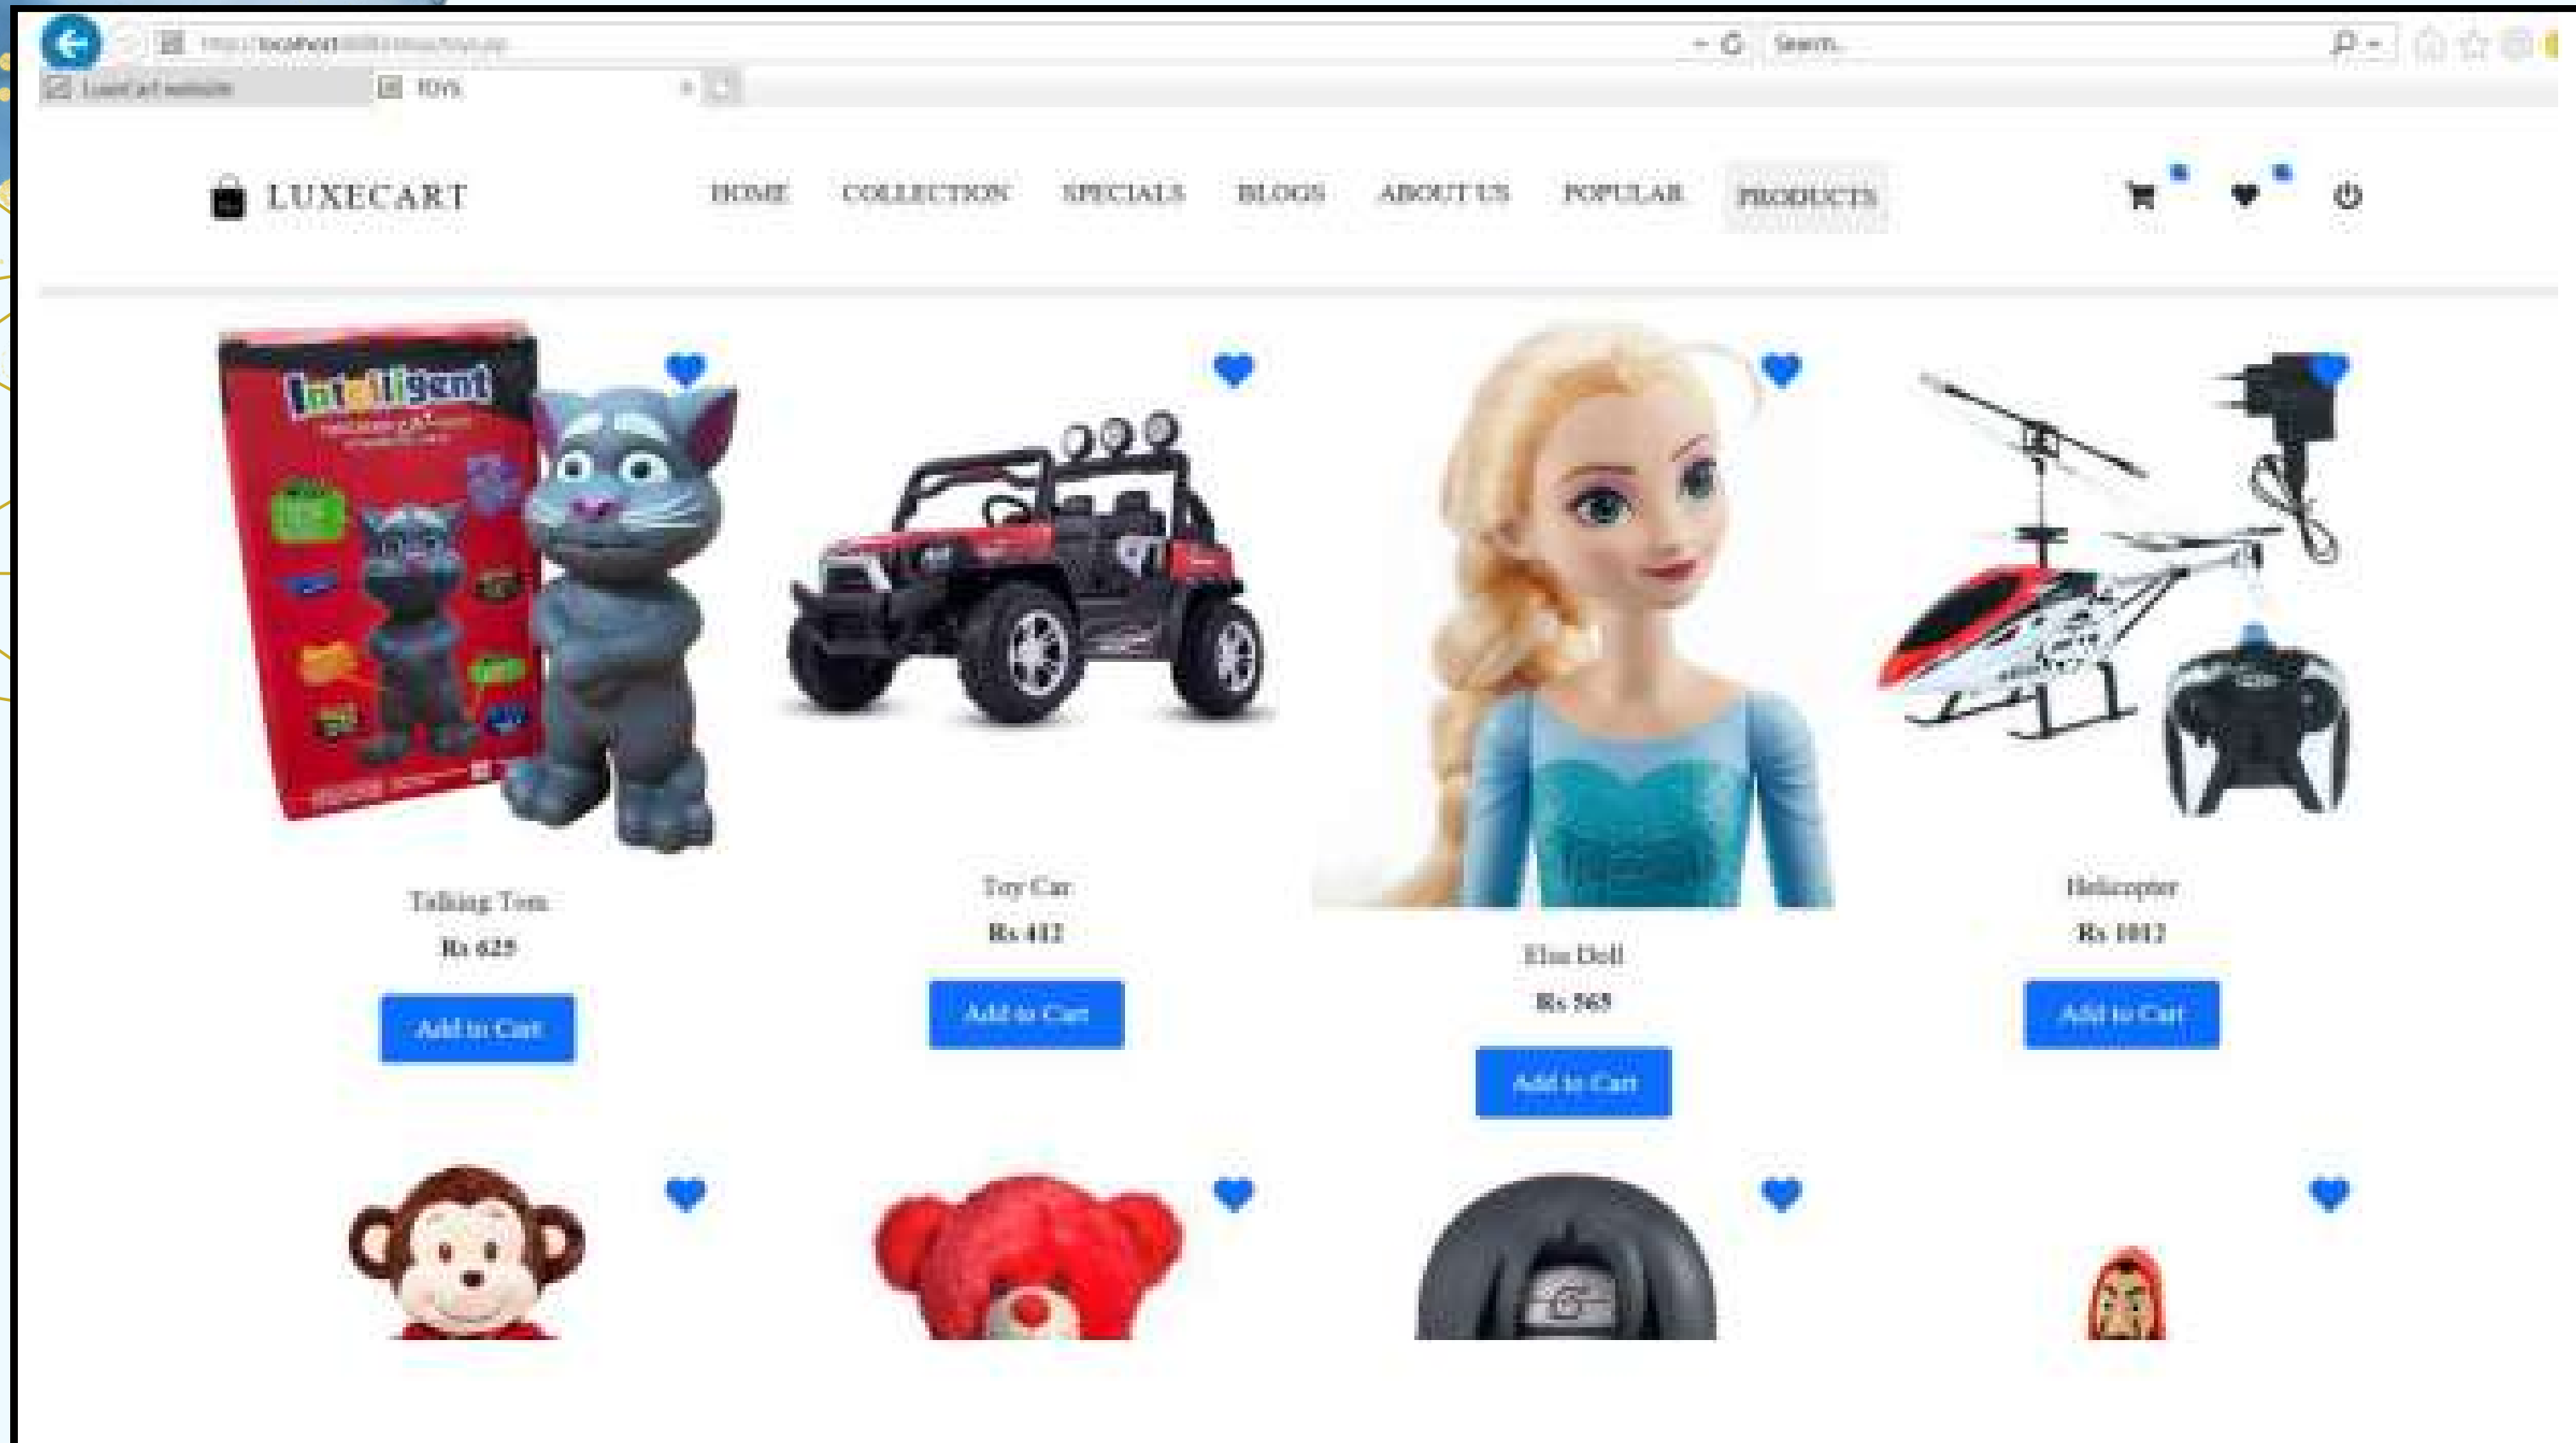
http://localhost/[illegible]

Search...

Luxecart website

TOYS

LUXECART

HOME COLLECTION SPECIALS BLOGS ABOUT US POPULAR PRODUCTS

Intelligent

Talking Tom
Rs 625
Add to Cart

Toy Car
Rs 412
Add to Cart

Elsa Doll
Rs 565
Add to Cart

Helicopter
Rs 1013
Add to Cart